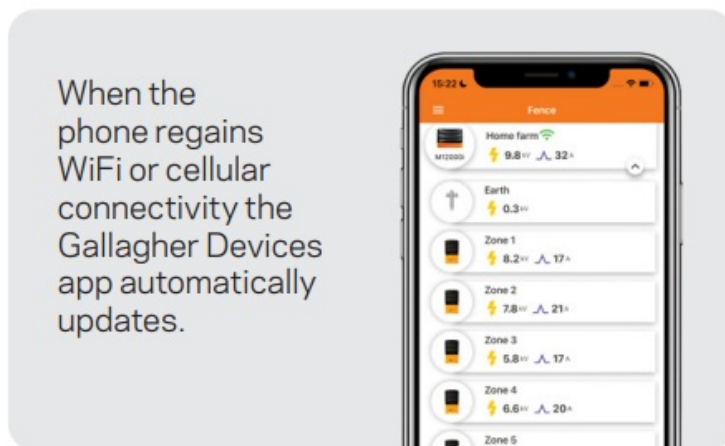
When the phone regains WiFi or cellular connectivity the Gallagher Devices app automatically updates.

15:22

Fence

M1200i

Home farm

9.8kV 32A

Earth

0.3kV

Zone 1

8.2kV 17A

Zone 2

7.8kV 21A

Zone 3

5.8kV 17A

Zone 4

6.6kV 20A

Zone 5